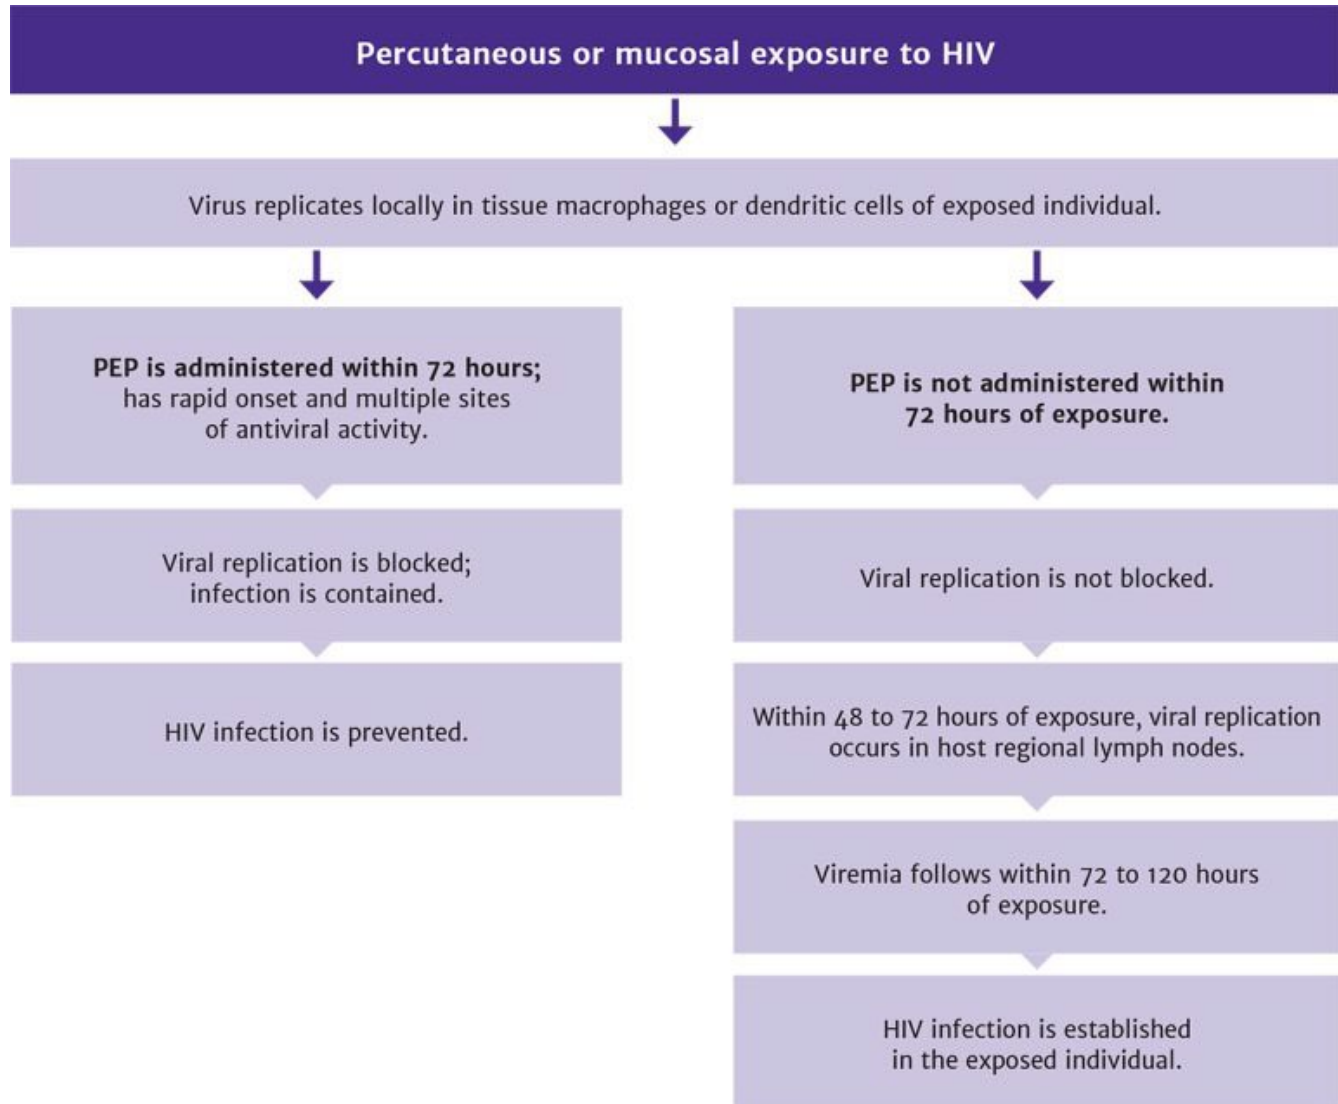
Percutaneous or mucosal exposure to HIV

Virus replicates locally in tissue macrophages or dendritic cells of exposed individual.

**PEP is administered within 72 hours;** has rapid onset and multiple sites of antiviral activity.

Viral replication is blocked; infection is contained.

HIV infection is prevented.

**PEP is not administered within 72 hours of exposure.**

Viral replication is not blocked.

Within 48 to 72 hours of exposure, viral replication occurs in host regional lymph nodes.

Viremia follows within 72 to 120 hours of exposure.

HIV infection is established in the exposed individual.